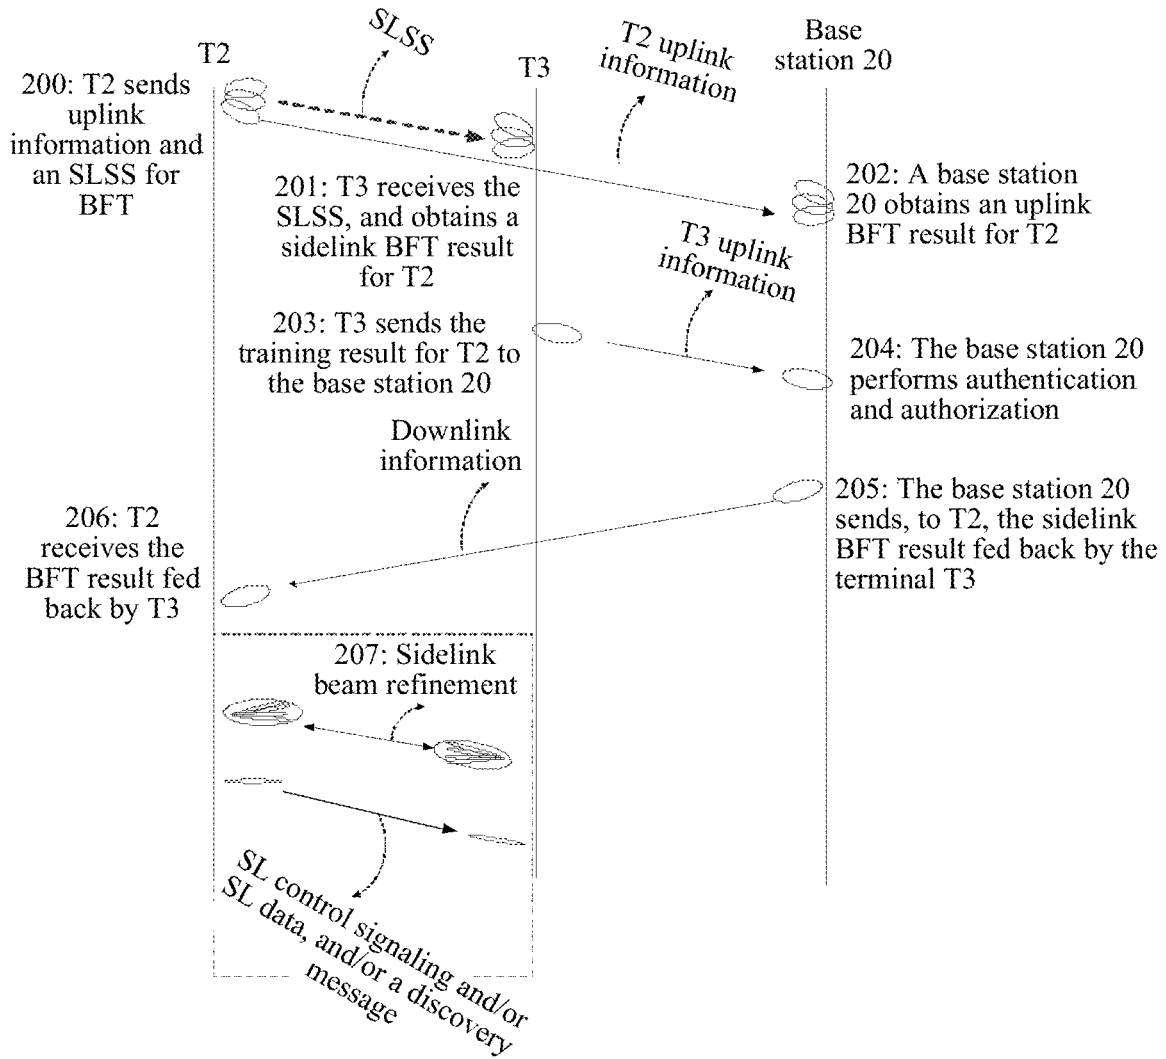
T2

SLSS

T3

T2 uplink information

Base station 20

200: T2 sends uplink information and an SLSS for BFT

201: T3 receives the SLSS, and obtains a sidelink BFT result for T2

202: A base station 20 obtains an uplink BFT result for T2

T3 uplink information

203: T3 sends the training result for T2 to the base station 20

204: The base station 20 performs authentication and authorization

Downlink information

205: The base station 20 sends, to T2, the sidelink BFT result fed back by the terminal T3

206: T2 receives the BFT result fed back by T3

207: Sidelink beam refinement

SL control signaling and/or SL data, and/or a discovery message